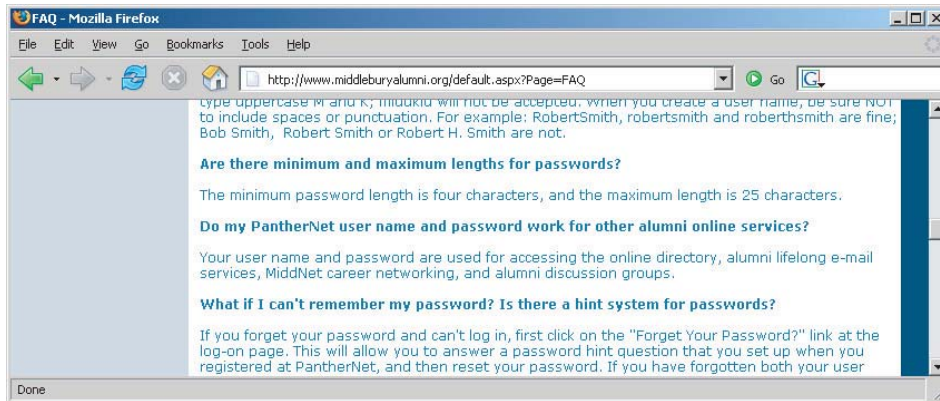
FAQ - Mozilla Firefox

File Edit View Go Bookmarks Tools Help

http://www.middleburyalumni.org/default.aspx?Page=FAQ

Go

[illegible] to include spaces or punctuation. For example: RobertSmith, robertsmith and roberthsmith are fine; Bob Smith, Robert Smith or Robert H. Smith are not.

Are there minimum and maximum lengths for passwords?

The minimum password length is four characters, and the maximum length is 25 characters.

Do my PantherNet user name and password work for other alumni online services?

Your user name and password are used for accessing the online directory, alumni lifelong e-mail services, MiddNet career networking, and alumni discussion groups.

What if I can't remember my password? Is there a hint system for passwords?

If you forget your password and can't log in, first click on the "Forget Your Password?" link at the log-on page. This will allow you to answer a password hint question that you set up when you registered at PantherNet, and then reset your password. If you have forgotten both your user

Done